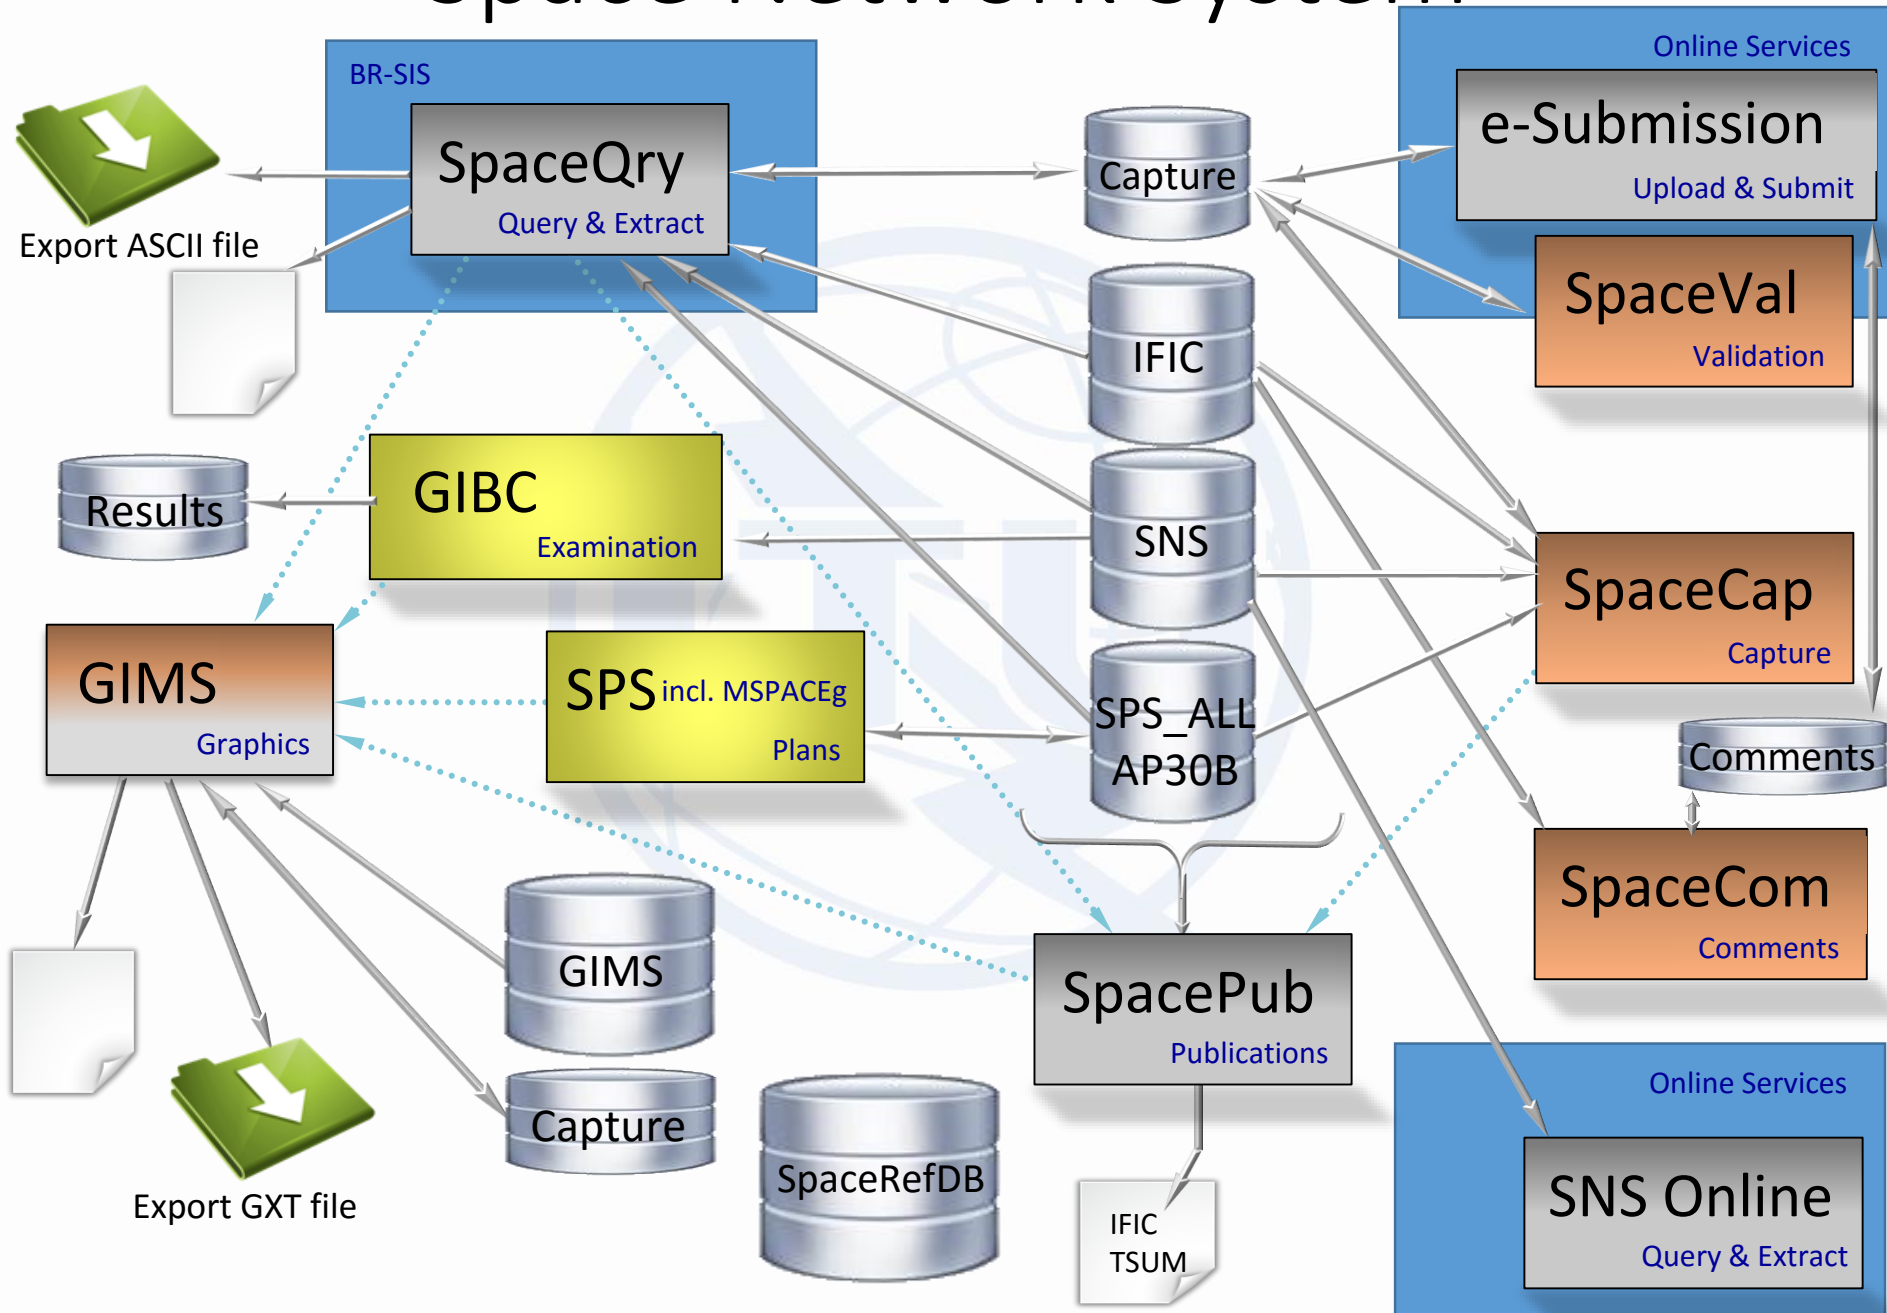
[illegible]

BR-SIS

SpaceQry
Query & Extract

Export ASCII file

Capture

Online Services

e-Submission
Upload & Submit

SpaceVal
Validation

IFIC

Results

GIBC
Examination

SNS

SpaceCap
Capture

GIMS
Graphics

SPS incl. MSPACEg
Plans

SPS_ALL
AP30B

Comments

SpaceCom
Comments

GIMS

SpacePub
Publications

Capture

SpaceRefDB

Export GXT file

IFIC
TSUM

Online Services

SNS Online
Query & Extract